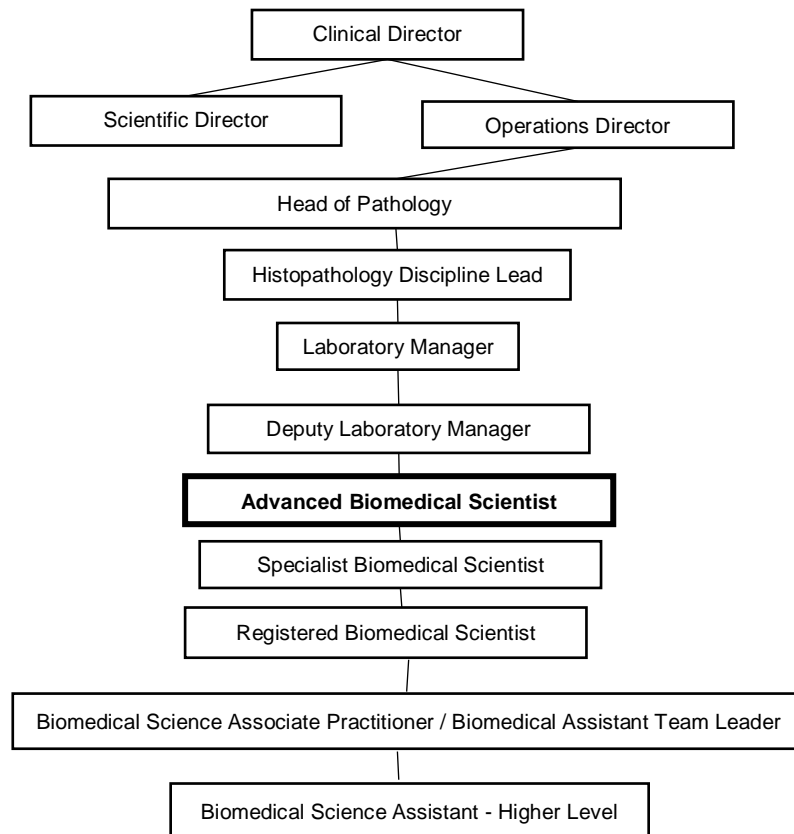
Clinical Director

Scientific Director

Operations Director

Head of Pathology

Histopathology Discipline Lead

Laboratory Manager

Deputy Laboratory Manager

**Advanced Biomedical Scientist**

Specialist Biomedical Scientist

Registered Biomedical Scientist

Biomedical Science Associate Practitioner / Biomedical Assistant Team Leader

Biomedical Science Assistant - Higher Level